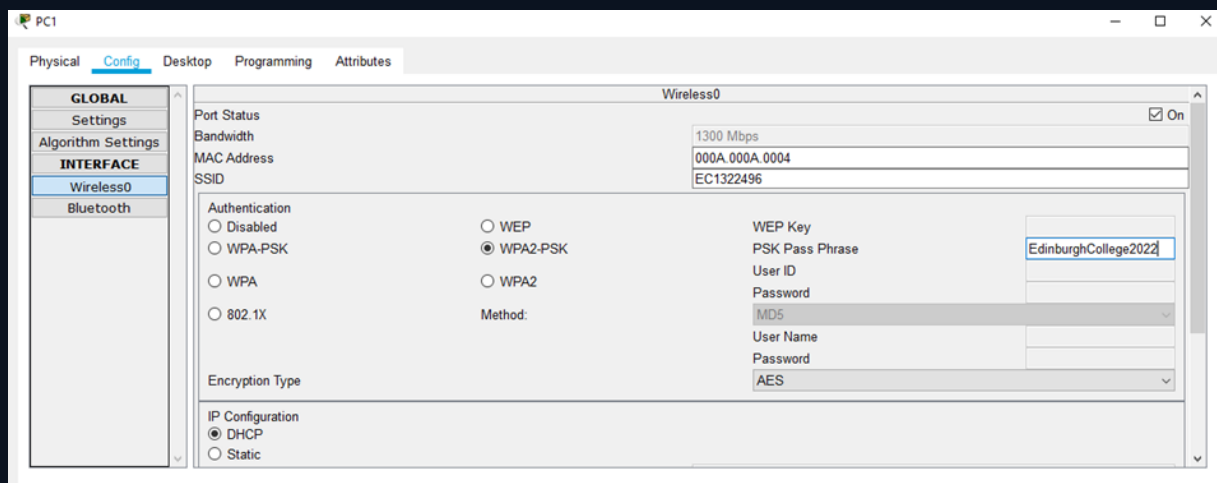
PC1

Physical Config Desktop Programming Attributes

GLOBAL
Settings
Algorithm Settings
INTERFACE
Wireless0
Bluetooth

Wireless0

Port Status ☑ On
Bandwidth 1300 Mbps
MAC Address 000A.000A.0004
SSID EC1322496

Authentication
○ Disabled ○ WEP WEP Key
○ WPA-PSK ◉ WPA2-PSK PSK Pass Phrase EdinburghCollege2022
User ID
○ WPA ○ WPA2
Password
○ 802.1X Method: MD5
User Name
Password
Encryption Type AES

IP Configuration
◉ DHCP
○ Static